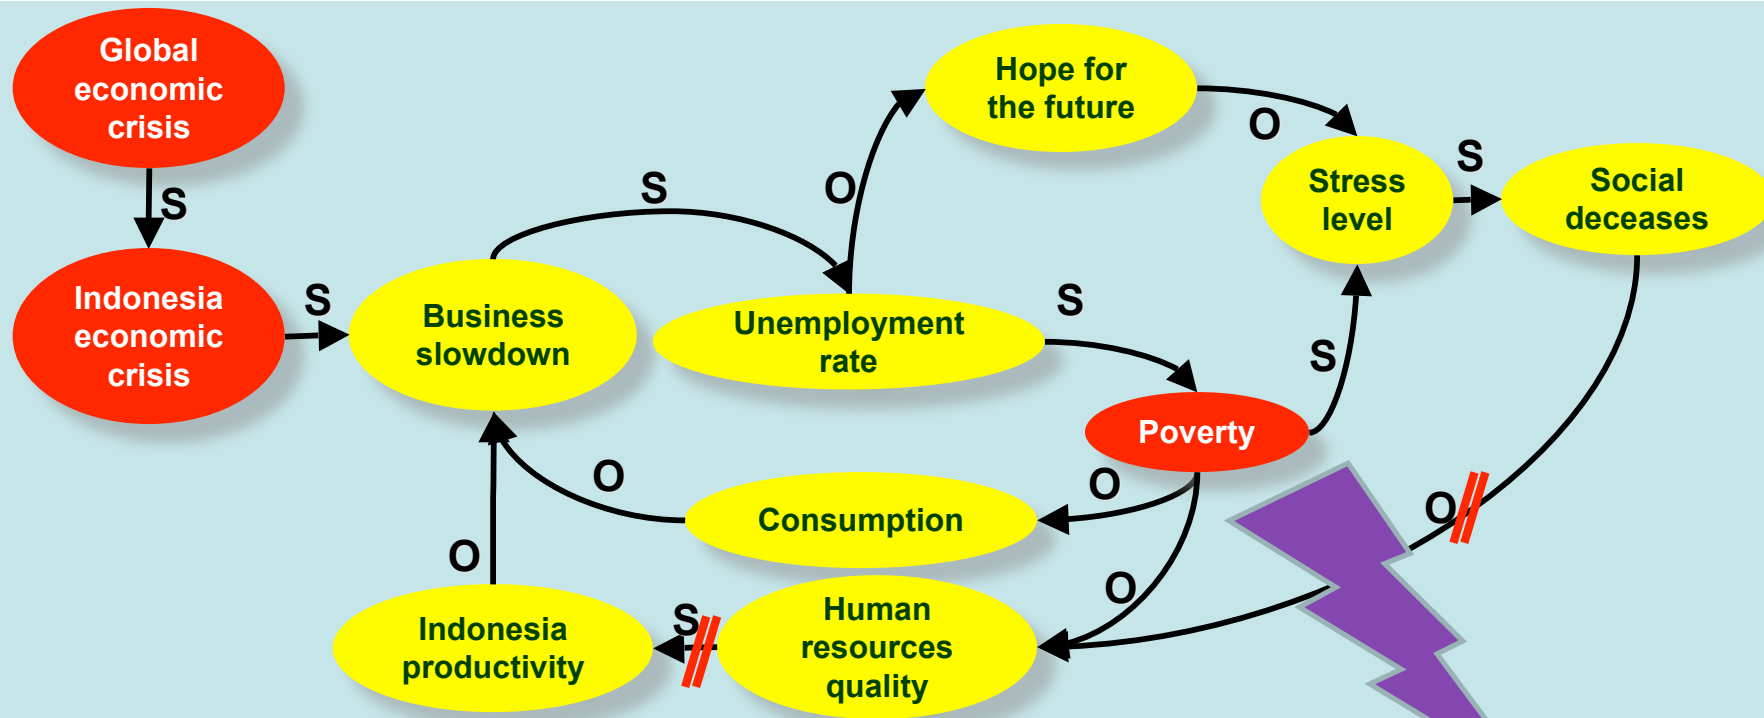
Global economic crisis

S

Indonesia economic crisis

S

Business slowdown

S

O

Hope for the future

O

Stress level

S

Social deceases

Unemployment rate

S

Poverty

S

O

Consumption

O

O

O

Indonesia productivity

S

Human resources quality

O